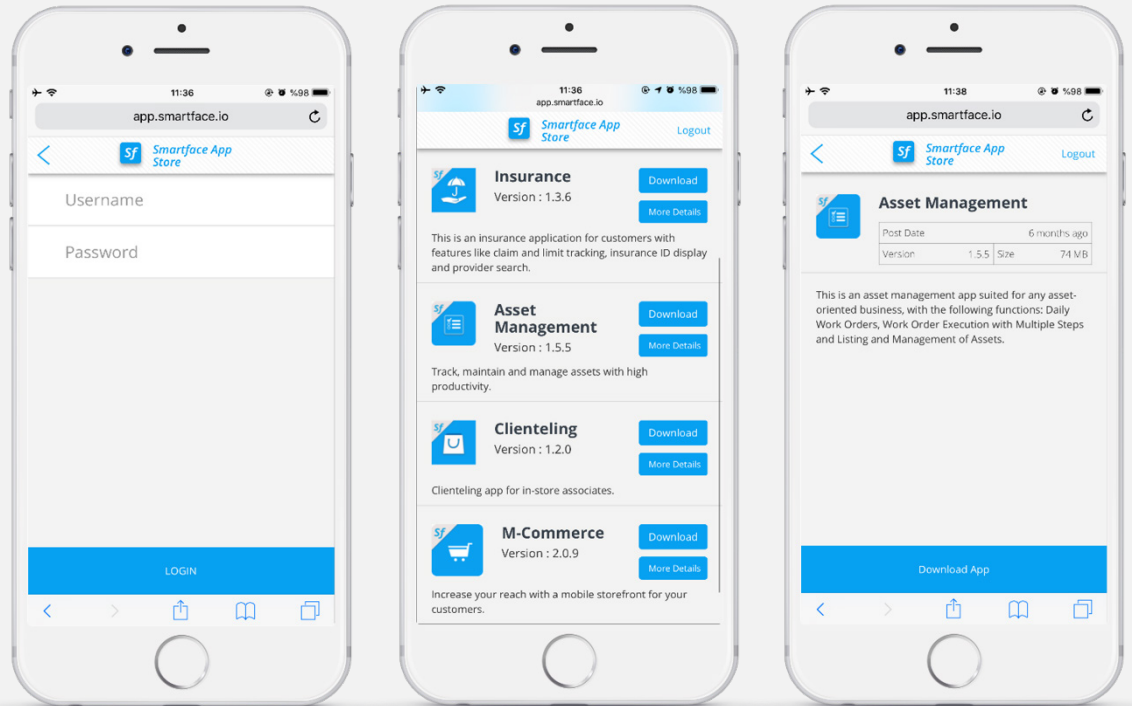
11:36
%98
app.smartface.io
Sf
Smartface App Store
Username
Password
LOGIN

11:36
%98
app.smartface.io
Sf
Smartface App Store
Logout
Insurance
Version : 1.3.6
Download
More Details
This is an insurance application for customers with features like claim and limit tracking, insurance ID display and provider search.
Asset Management
Version : 1.5.5
Download
More Details
Track, maintain and manage assets with high productivity.
Clienteling
Version : 1.2.0
Download
More Details
Clienteling app for in-store associates.
M-Commerce
Version : 2.0.9
Download
More Details
Increase your reach with a mobile storefront for your customers.

11:38
%98
app.smartface.io
Sf
Smartface App Store
Logout
Asset Management

| Post Date | 6 months ago | | |
|---|---|---|---|
| Version | 1.5.5 | Size | 74 MB |

This is an asset management app suited for any asset-oriented business, with the following functions: Daily Work Orders, Work Order Execution with Multiple Steps and Listing and Management of Assets.
Download App